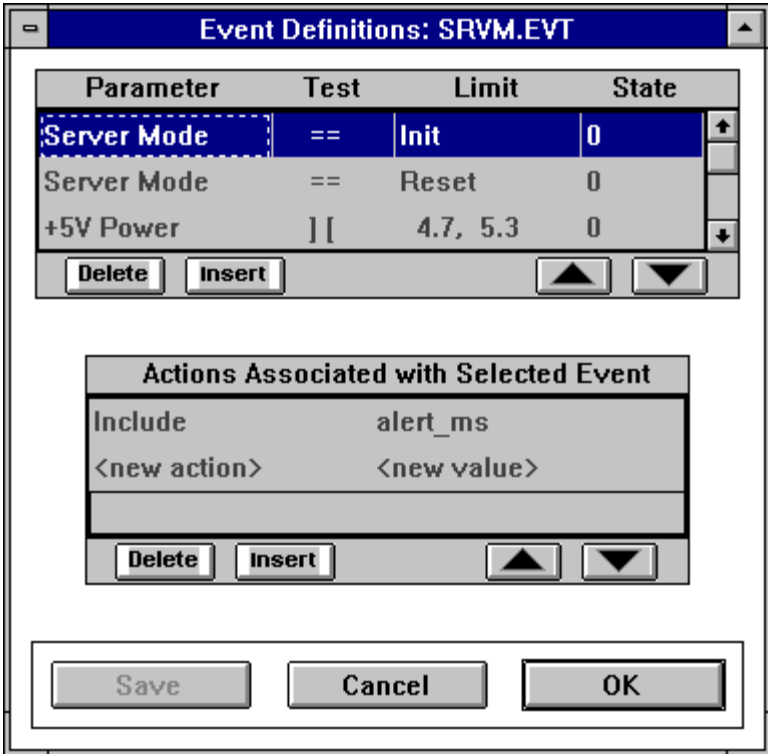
Event Definitions: SRVM.EVT

| Parameter | Test | Limit | State |
|---|---|---|---|
| Server Mode | == | Init | 0 |
| Server Mode | == | Reset | 0 |
| +5V Power | ] [ | 4.7, 5.3 | 0 |

Delete Insert

Actions Associated with Selected Event

| | |
|---|---|
| Include | alert_ms |
| <new action> | <new value> |

Delete Insert

Save Cancel OK